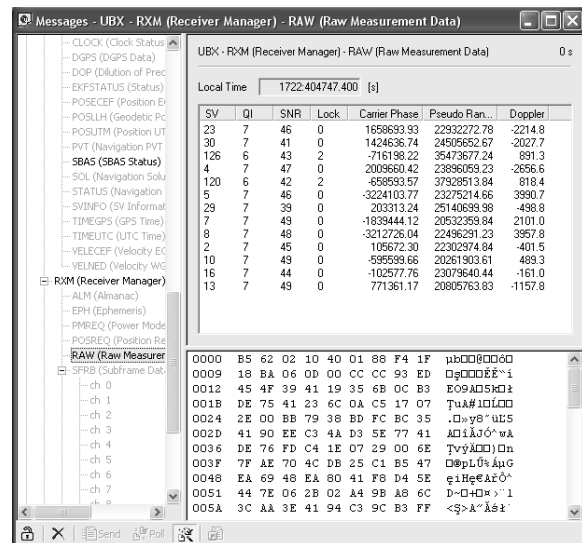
Messages - UBX - RXM (Receiver Manager) - RAW (Raw Measurement Data)

CLOCK (Clock Status
DGPS (DGPS Data)
DOP (Dilution of Prec
EKFSTATUS (Status)
POSECEF (Position E
POSLLH (Geodetic Pc
POSUTM (Position UT
PVT (Navigation PVT
SBAS (SBAS Status)
SOL (Navigation Solu
STATUS (Navigation
SVINFO (SV Informat
TIMEGPS (GPS Time
TIMEUTC (UTC Time)
VELECEF (Velocity EC
VELNED (Velocity WG
RXM (Receiver Manager)
ALM (Almanac)
EPH (Ephemeris)
PMREQ (Power Mode
POSREQ (Position Re
RAW (Raw Measurer
SFRB (Subframe Data
ch 0
ch 1
ch 2
ch 3
ch 4
ch 5
ch 6
ch 7

UBX - RXM (Receiver Manager) - RAW (Raw Measurement Data)

0 s

Local Time 1722:404747.400 [s]

| SV | QI | SNR | Lock | Carrier Phase | Pseudo Ran... | Doppler |
|---|---|---|---|---|---|---|
| 23 | 7 | 46 | 0 | 1658693.93 | 22932272.78 | -2214.8 |
| 30 | 7 | 41 | 0 | 1424636.74 | 24505652.67 | -2027.7 |
| 126 | 6 | 43 | 2 | -716198.22 | 35473677.24 | 891.3 |
| 4 | 7 | 47 | 0 | 2009660.42 | 23896059.23 | -2656.6 |
| 120 | 6 | 42 | 2 | -658593.57 | 37928513.84 | 818.4 |
| 5 | 7 | 46 | 0 | -3224103.77 | 23275214.66 | 3990.7 |
| 29 | 7 | 39 | 0 | 203313.24 | 25140699.98 | -498.8 |
| 7 | 7 | 49 | 0 | -1839444.12 | 20532359.84 | 2101.0 |
| 8 | 7 | 48 | 0 | -3212726.04 | 22496291.23 | 3957.8 |
| 2 | 7 | 45 | 0 | 105672.30 | 22302974.84 | -401.5 |
| 10 | 7 | 49 | 0 | -595599.66 | 20261903.61 | 489.3 |
| 16 | 7 | 44 | 0 | -102577.76 | 23079640.44 | -161.0 |
| 13 | 7 | 49 | 0 | 771361.17 | 20805763.83 | -1157.8 |

0000 B5 62 02 10 40 01 88 F4 1F µb□□@□ô□
0009 18 BA 06 0D 00 CC CC 93 ED □º□□□ÌÌ"í
0012 45 4F 39 41 19 35 6B 0C B3 EO9A□5k□³
001B DE 75 41 23 6C 0A C5 17 07 ÞuA#l□Å□□
0024 2E 00 BB 79 38 BD FC BC 35 .□»y8½ü¼5
002D 41 90 EE C3 4A D3 5E 77 41 A□îÃJÓ^wA
0036 DE 76 FD C4 1E 07 29 00 6E ÞvýÄ□□)□n
003F 7F AE 70 4C DB 25 C1 B5 47 □®pLÛ%ÁµG
0048 EA 69 48 EA 80 41 F8 D4 5E êiHê€AøÔ^
0051 44 7E 06 2B 02 A4 9B A8 6C D~□+□¤›¨l
005A 3C AA 3E 41 94 C3 9C B3 FF <ª>A"Ãœ³ÿ

Send Poll